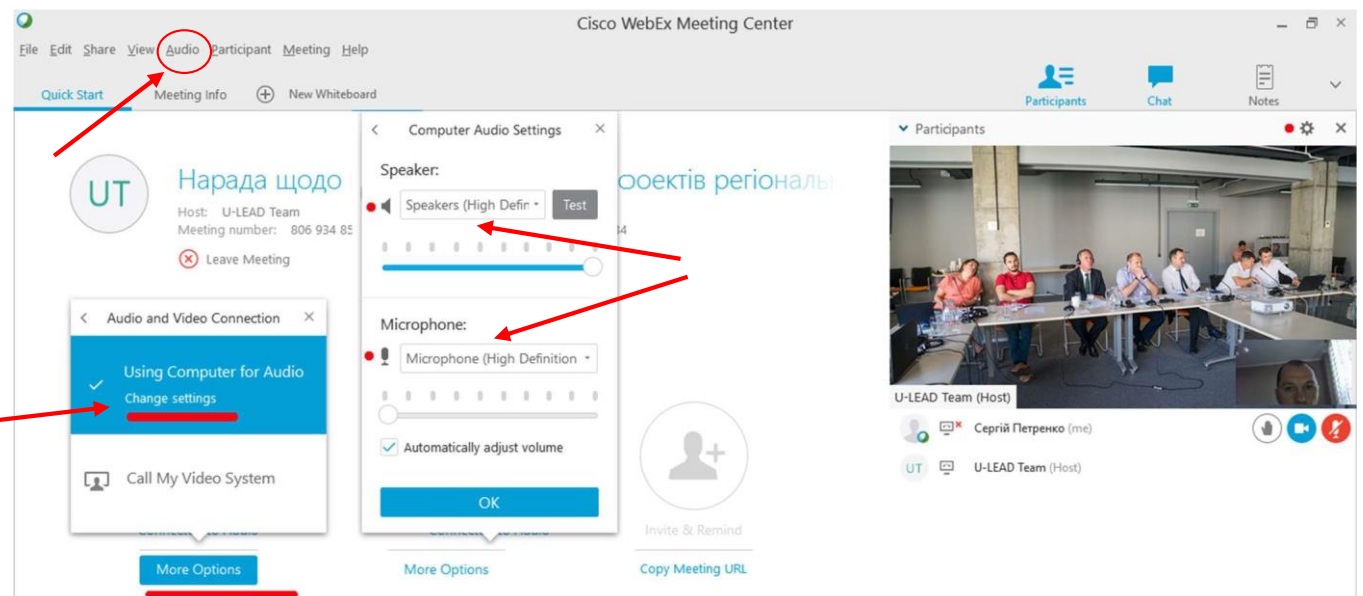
Cisco WebEx Meeting Center

File Edit Share View Audio Participant Meeting Help

Quick Start Meeting Info New Whiteboard

Participants Chat Notes

UT

Нарада щодо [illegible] роектів регіональ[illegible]

Host: U-LEAD Team
Meeting number: 806 934 85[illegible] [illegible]4

Leave Meeting

Computer Audio Settings

Speaker:

Speakers (High Defin

Test

Microphone:

Microphone (High Definition

Automatically adjust volume

OK

Audio and Video Connection

Using Computer for Audio
Change settings

Call My Video System

Connect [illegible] Audio

Connect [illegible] Audio

More Options

More Options

Invite & Remind

Copy Meeting URL

Participants

U-LEAD Team (Host)

Сергій Петренко (me)

UT U-LEAD Team (Host)